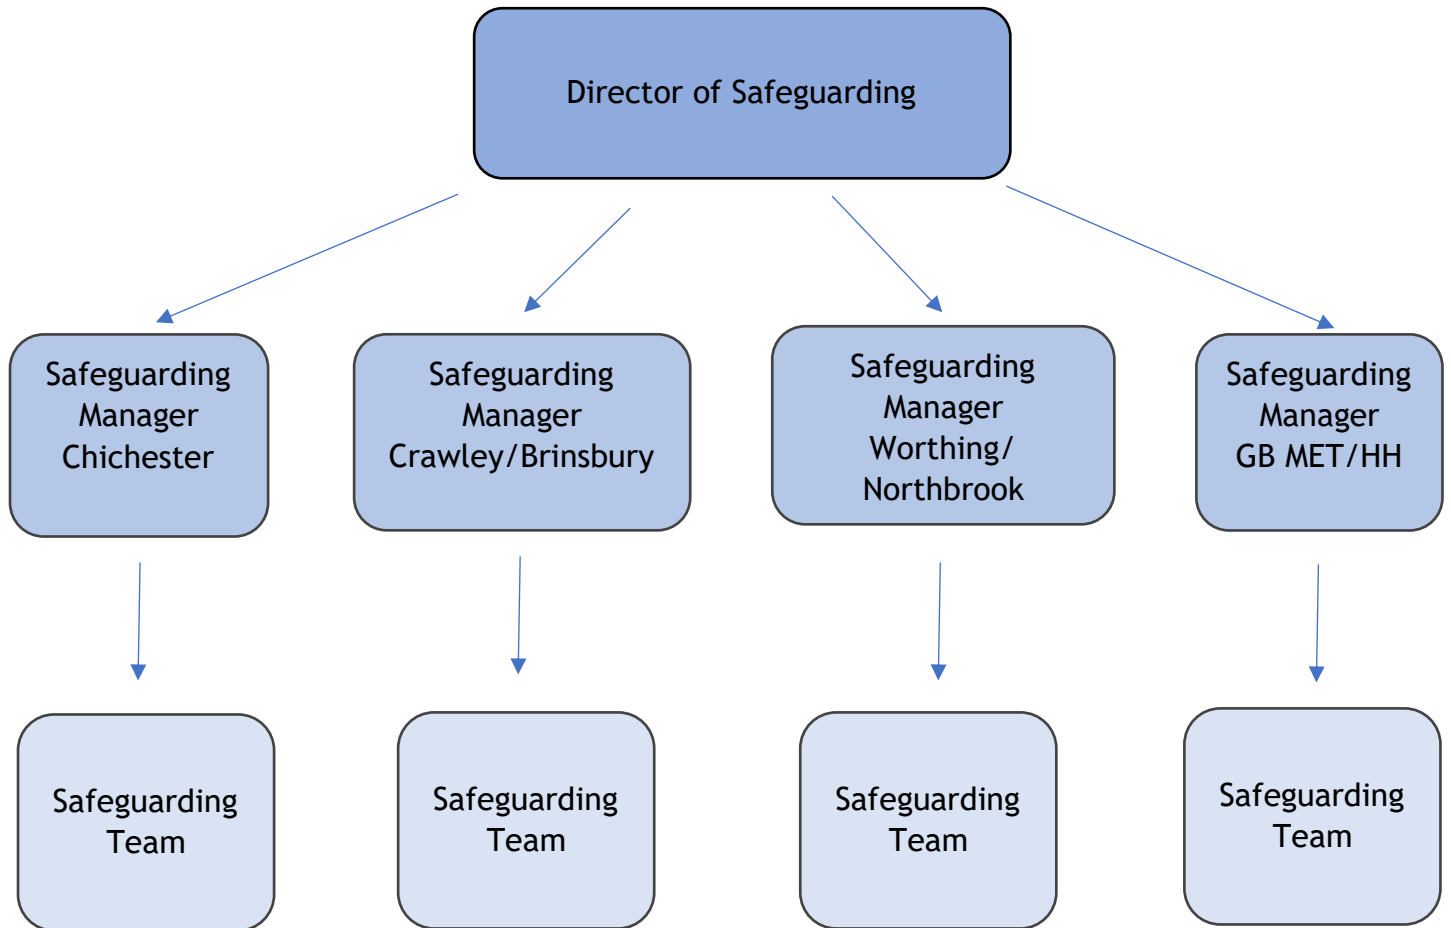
Director of Safeguarding

Safeguarding Manager Chichester

Safeguarding Manager Crawley/Brinsbury

Safeguarding Manager Worthing/ Northbrook

Safeguarding Manager GB MET/HH

Safeguarding Team

Safeguarding Team

Safeguarding Team

Safeguarding Team